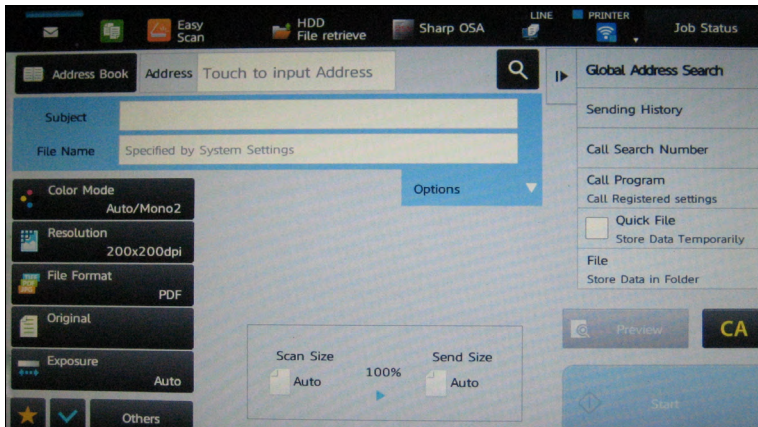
Easy Scan

HDD File retrieve

Sharp OSA

LINE

PRINTER

Job Status

Address Book

Address

Touch to input Address

Global Address Search

Sending History

Call Search Number

Call Program
Call Registered settings

Quick File
Store Data Temporarily

File
Store Data in Folder

Subject

File Name

Specified by System Settings

Options

Color Mode
Auto/Mono2

Resolution
200x200dpi

File Format
PDF

Original

Exposure
Auto

Others

Scan Size
Auto

100%

Send Size
Auto

Preview

CA

Start